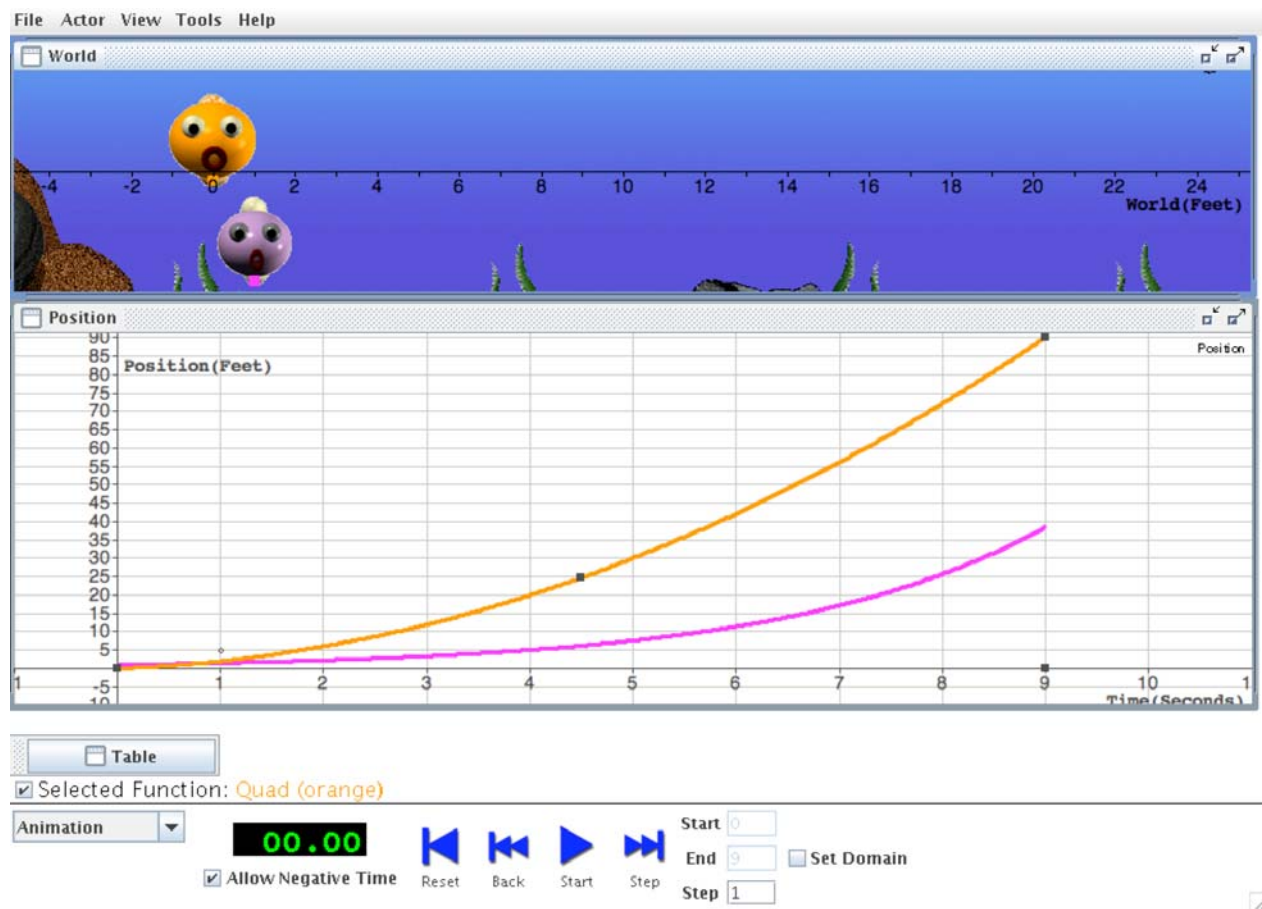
File Actor View Tools Help

World

-4 -2 0 2 4 6 8 10 12 14 16 18 20 22 24
World(Feet)

Position

Position(Feet)

Position

90
85
80
75
70
65
60
55
50
45
40
35
30
25
20
15
10
5
-5
-10

1 1 2 3 4 5 6 7 8 9 10 1
Time(Seconds)

Table

Selected Function: Quad (orange)

Animation

00.00

Allow Negative Time

Reset Back Start Step

Start 0
End 9
Step 1

Set Domain